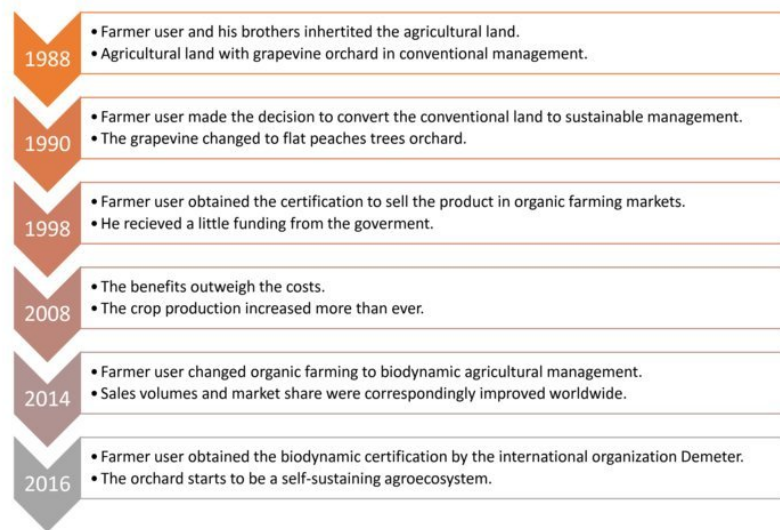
1988
• Farmer user and his brothers inhertited the agricultural land.
• Agricultural land with grapevine orchard in conventional management.

1990
• Farmer user made the decision to convert the conventional land to sustainable management.
• The grapevine changed to flat peaches trees orchard.

1998
• Farmer user obtained the certification to sell the product in organic farming markets.
• He recieved a little funding from the goverment.

2008
• The benefits outweigh the costs.
• The crop production increased more than ever.

2014
• Farmer user changed organic farming to biodynamic agricultural management.
• Sales volumes and market share were correspondingly improved worldwide.

2016
• Farmer user obtained the biodynamic certification by the international organization Demeter.
• The orchard starts to be a self-sustaining agroecosystem.